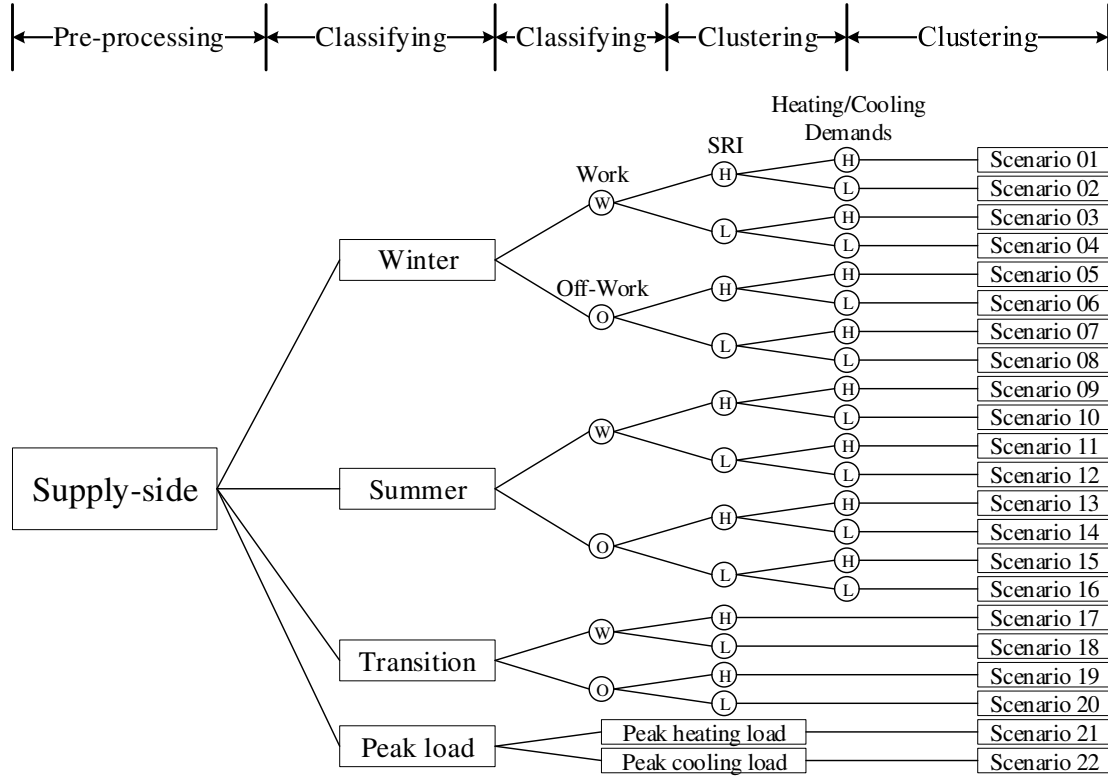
Pre-processing Classifying Classifying Clustering Clustering

Heating/Cooling Demands

SRI

Work

W

H

L

H

L

H

L

Off-Work

O

H

L

H

L

H

L

Scenario 01
Scenario 02
Scenario 03
Scenario 04
Scenario 05
Scenario 06
Scenario 07
Scenario 08

Winter

Supply-side

Summer

W

H

L

H

L

H

L

O

H

L

H

L

H

L

Scenario 09
Scenario 10
Scenario 11
Scenario 12
Scenario 13
Scenario 14
Scenario 15
Scenario 16

Transition

W

H

L

O

H

L

Scenario 17
Scenario 18
Scenario 19
Scenario 20

Peak load

Peak heating load

Peak cooling load

Scenario 21
Scenario 22